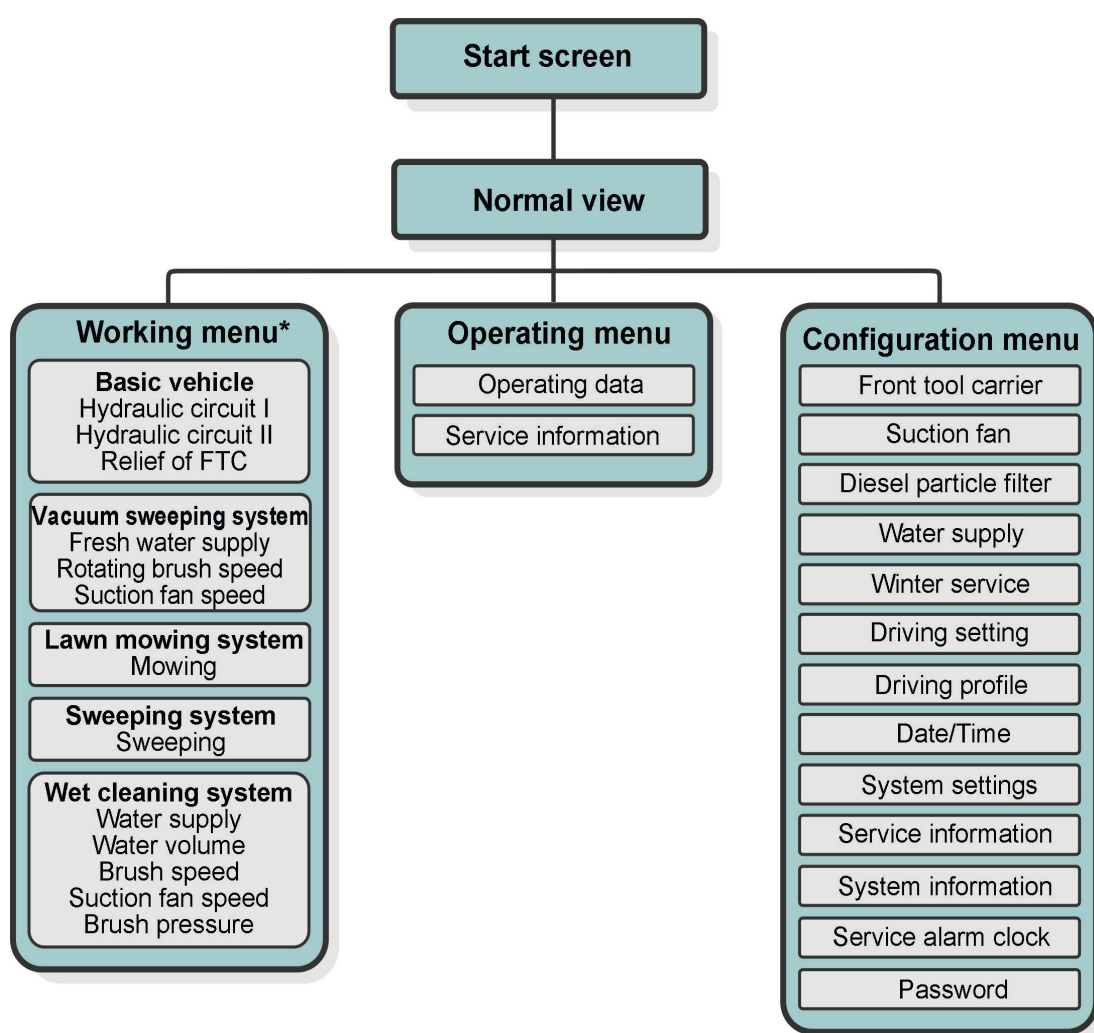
Start screen

Normal view

Working menu*

Basic vehicle
Hydraulic circuit I
Hydraulic circuit II
Relief of FTC

Vacuum sweeping system
Fresh water supply
Rotating brush speed
Suction fan speed

Lawn mowing system
Mowing

Sweeping system
Sweeping

Wet cleaning system
Water supply
Water volume
Brush speed
Suction fan speed
Brush pressure

Operating menu

Operating data

Service information

Configuration menu

Front tool carrier

Suction fan

Diesel particle filter

Water supply

Winter service

Driving setting

Driving profile

Date/Time

System settings

Service information

System information

Service alarm clock

Password